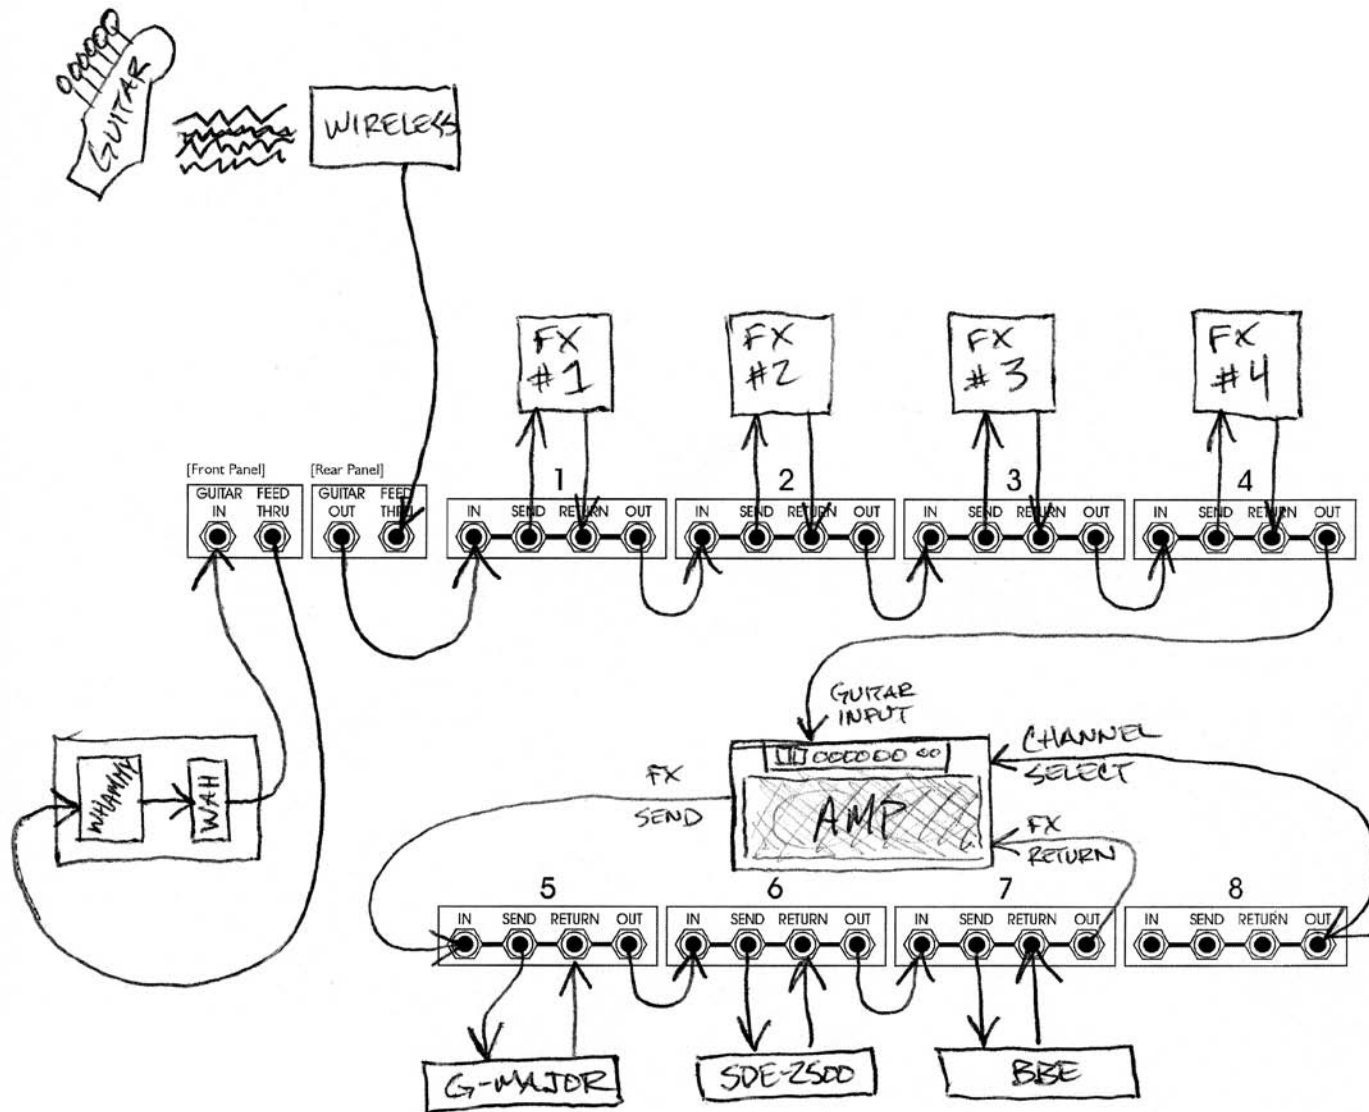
GUITAR

WIRELESS

FX #1

FX #2

FX #3

FX #4

[Front Panel]
GUITAR IN
FEED THRU

[Rear Panel]
GUITAR OUT
FEED THRU

1
IN SEND RETURN OUT

2
IN SEND RETURN OUT

3
IN SEND RETURN OUT

4
IN SEND RETURN OUT

GUITAR INPUT

CHANNEL SELECT

FX SEND

AMP

FX RETURN

WHAMMY

WAH

5
IN SEND RETURN OUT

6
IN SEND RETURN OUT

7
IN SEND RETURN OUT

8
IN SEND RETURN OUT

G-MAJOR

SDE-2500

BBE